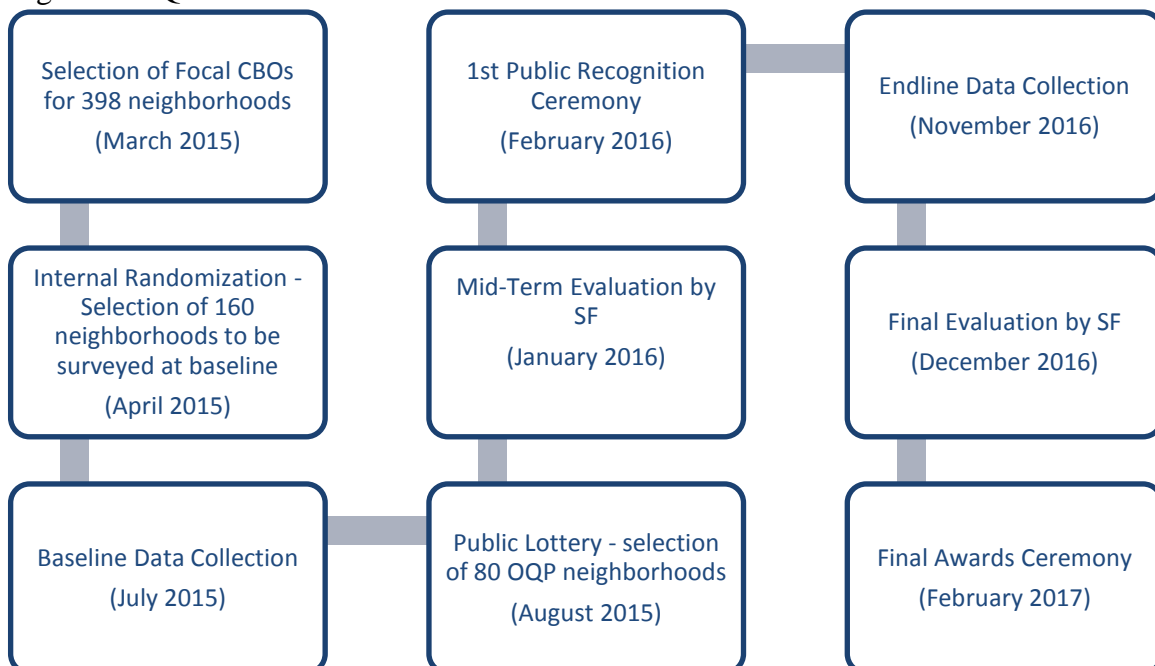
Selection of Focal CBOs for 398 neighborhoods
(March 2015)

Internal Randomization - Selection of 160 neighborhoods to be surveyed at baseline
(April 2015)

Baseline Data Collection
(July 2015)

Public Lottery - selection of 80 OQP neighborhoods
(August 2015)

Mid-Term Evaluation by SF
(January 2016)

1st Public Recognition Ceremony
(February 2016)

Endline Data Collection
(November 2016)

Final Evaluation by SF
(December 2016)

Final Awards Ceremony
(February 2017)